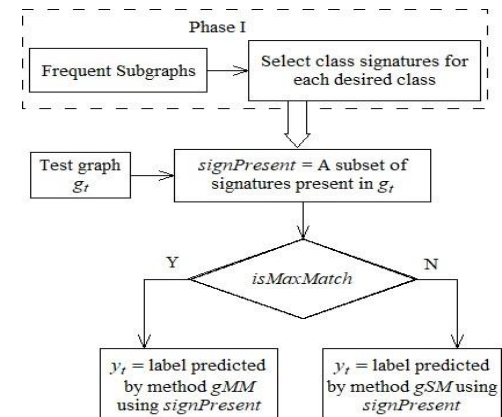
Phase I

Frequent Subgraphs

Select class signatures for each desired class

Test graph $g_t$

*signPresent* = A subset of signatures present in $g_t$

Y

*isMaxMatch*

N

$y_t$ = label predicted by method *gMM* using *signPresent*

$y_t$ = label predicted by method *gSM* using *signPresent*